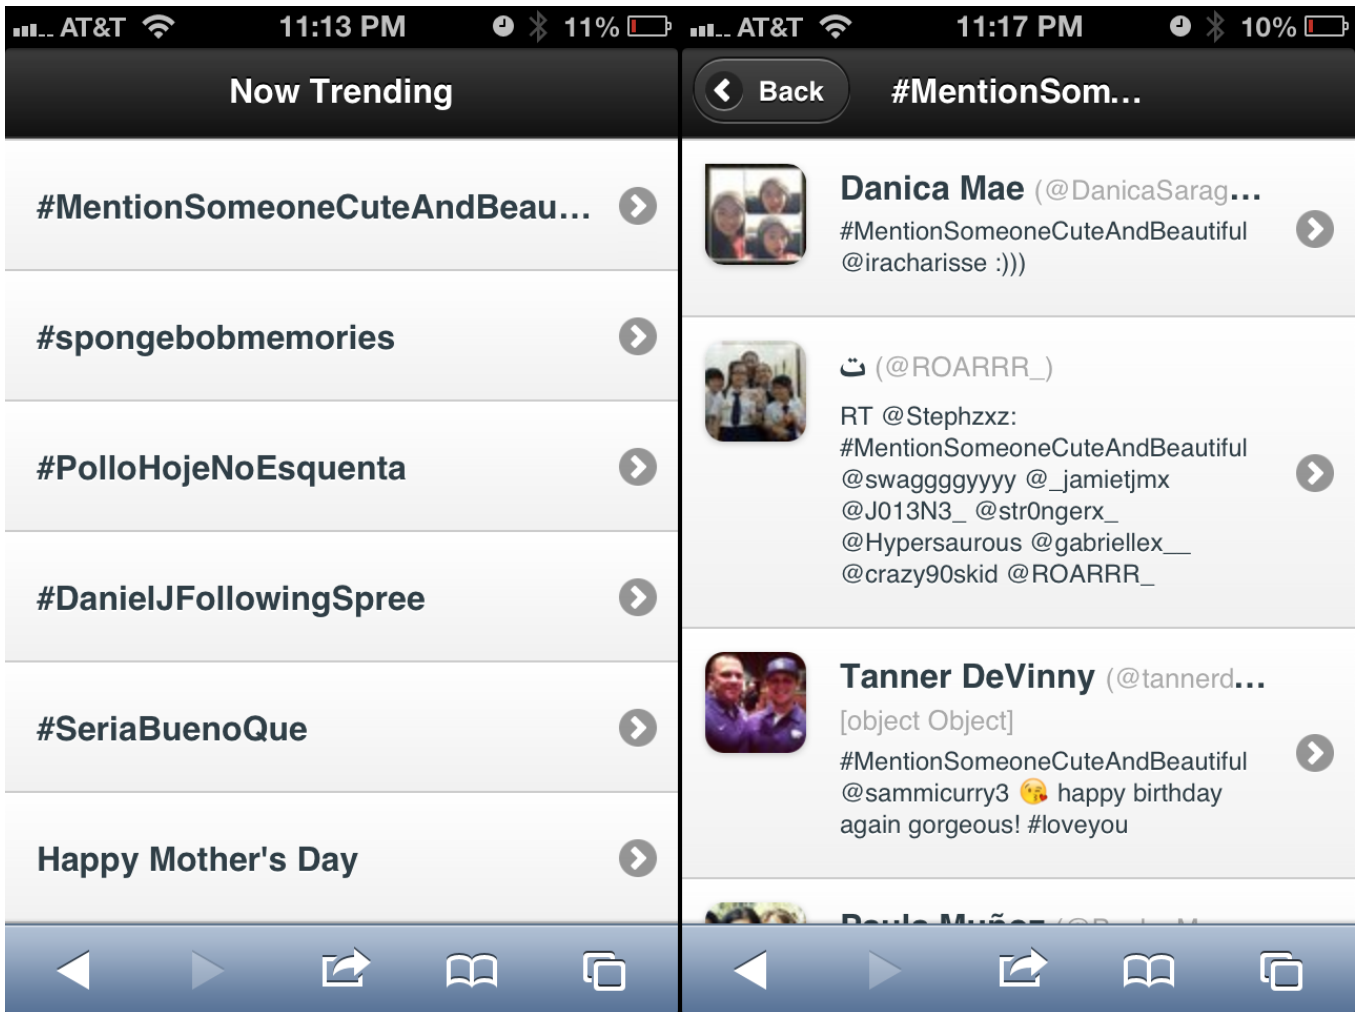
AT&T 11:13 PM 11%

Now Trending

#MentionSomeoneCuteAndBeau...

#spongebobmemories

#PolloHojeNoEsquenta

#DanielJFollowingSpree

#SeriaBuenoQue

Happy Mother's Day

AT&T 11:17 PM 10%

Back #MentionSom...

Danica Mae (@DanicaSarag...
#MentionSomeoneCuteAndBeautiful @iracharisse :)))

ت (@ROARRR_)
RT @Stephzxz: #MentionSomeoneCuteAndBeautiful @swaggggyyyy @_jamietjmx @J013N3_ @str0ngerx_ @Hypersaurous @gabriellex__ @crazy90skid @ROARRR_

Tanner DeVinny (@tannerd...
[object Object]
#MentionSomeoneCuteAndBeautiful @sammicurry3 😘 happy birthday again gorgeous! #loveyou

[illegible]